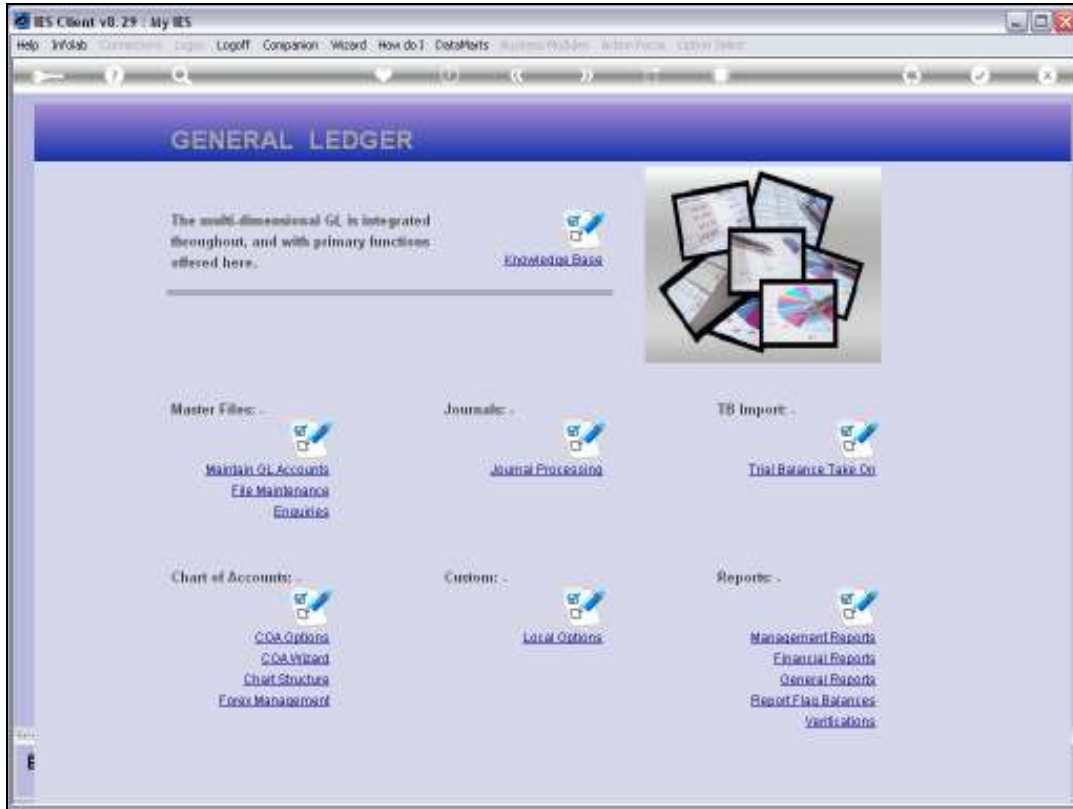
IES Client v8.29 : My IES

Help Infolab Connections Login Logoff Companion Wizard How do I DataMarts Business Modules Action Focus Option Select

GENERAL LEDGER

The multi-dimensional GL is integrated throughout, and with primary functions offered here.

Knowledge Base

Master Files: -

Maintain GL Accounts
File Maintenance
Enquiries

Journals: -

Journal Processing

TB Import: -

Trial Balance Take On

Chart of Accounts: -

COA Options
COA Wizard
Chart Structure
Forex Management

Custom: -

Local Options

Reports: -

Management Reports
Financial Reports
General Reports
Report Flag Balances
Verifications